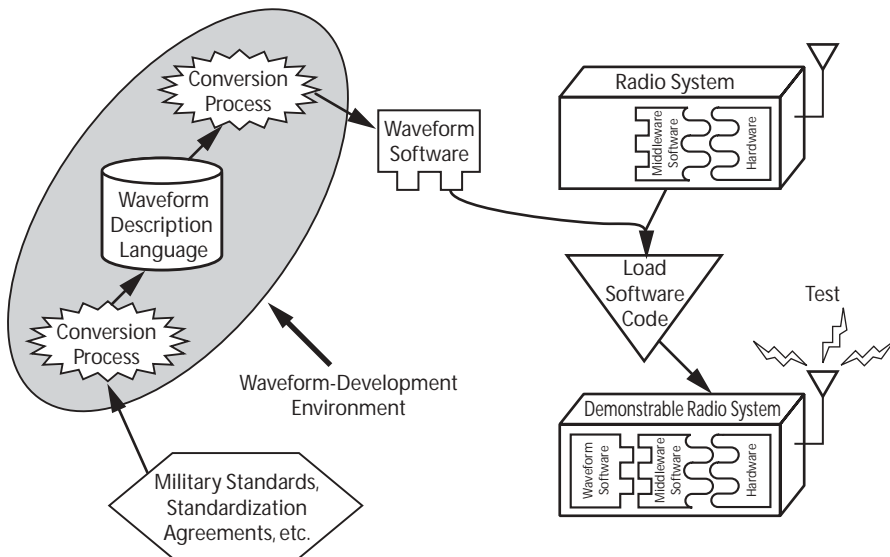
Conversion Process

Waveform Description Language

Conversion Process

Waveform-Development Environment

Military Standards, Standardization Agreements, etc.

Waveform Software

Radio System

Middleware Software

Hardware

Load Software Code

Test

Demonstrable Radio System

Waveform Software

Middleware Software

Hardware